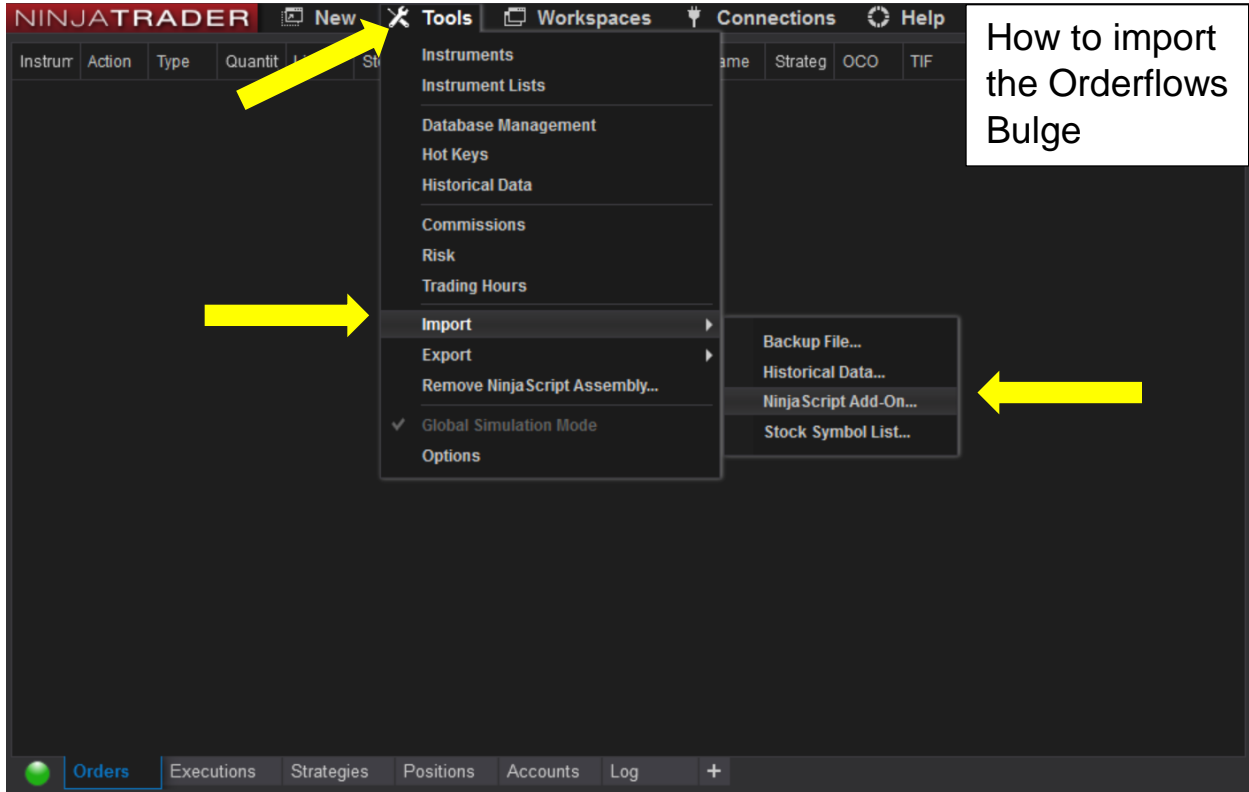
NINJATRADER New Tools Workspaces Connections Help

How to import the Orderflows Bulge

| Instrum | Action | Type | Quantit | Li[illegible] | St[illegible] | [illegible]ame | Strateg | OCO | TIF |
|---|---|---|---|---|---|---|---|---|---|

Instruments
Instrument Lists

Database Management
Hot Keys
Historical Data

Commissions
Risk
Trading Hours

Import
Export
Remove NinjaScript Assembly...

Global Simulation Mode
Options

Backup File...
Historical Data...
NinjaScript Add-On...
Stock Symbol List...

Orders Executions Strategies Positions Accounts Log +